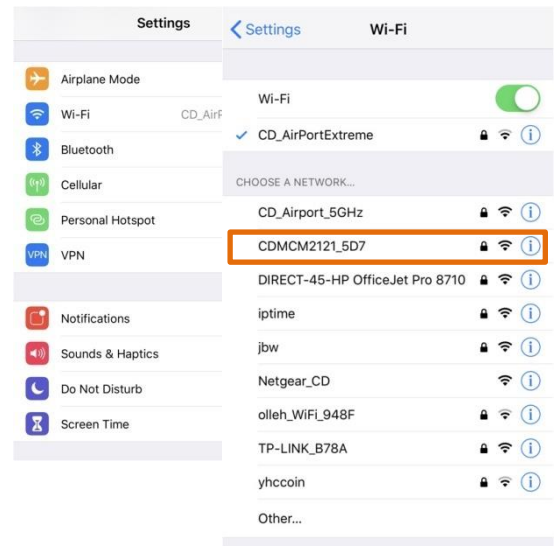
Settings

Airplane Mode

Wi-Fi CD_AirP

Bluetooth

Cellular

Personal Hotspot

VPN VPN

Notifications

Sounds & Haptics

Do Not Disturb

Screen Time

< Settings Wi-Fi

Wi-Fi

✓ CD_AirPortExtreme

CHOOSE A NETWORK...

CD_Airport_5GHz

CDMCM2121_5D7

DIRECT-45-HP OfficeJet Pro 8710

iptime

jbw

Netgear_CD

olleh_WiFi_948F

TP-LINK_B78A

yhccoin

Other...